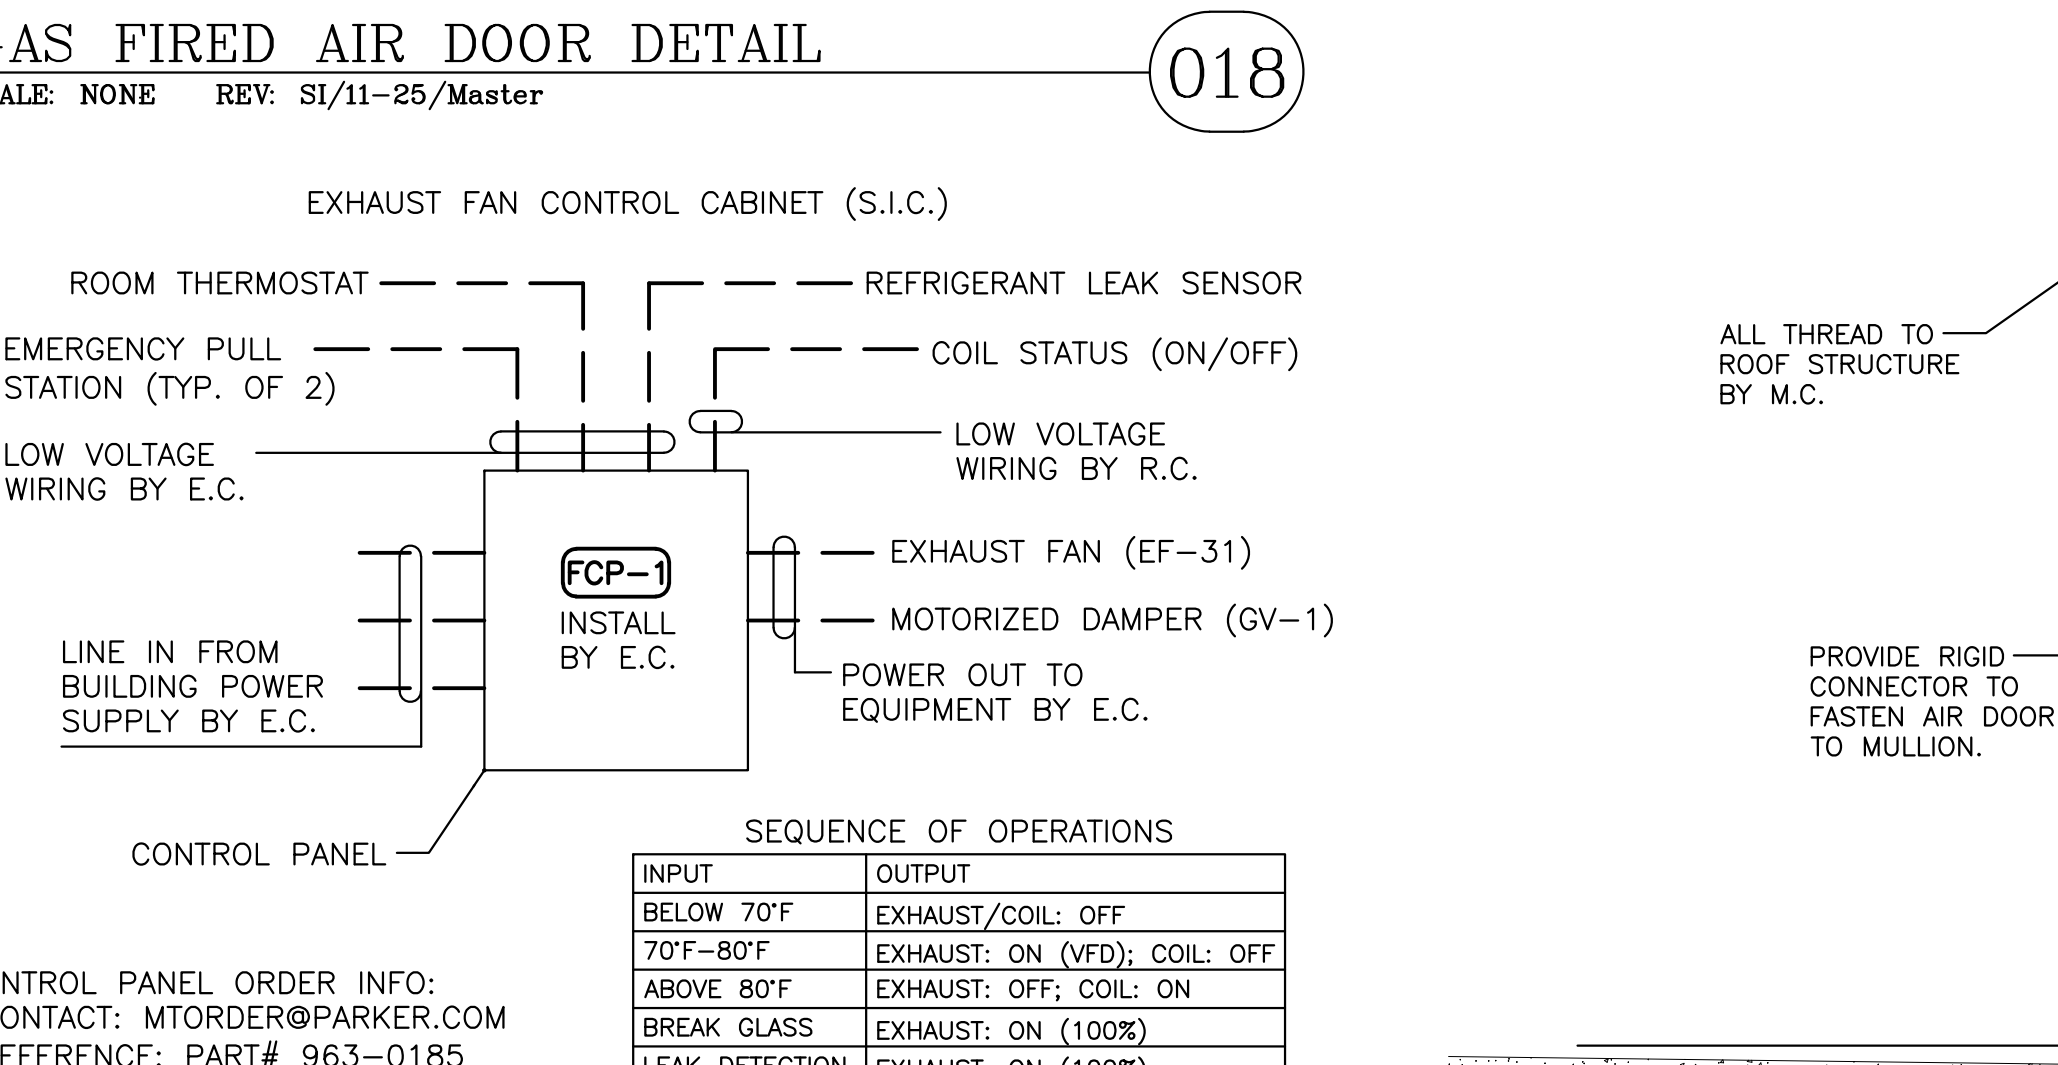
-AS FIRED AIR DOOR DETAIL
ALE: NONE REV: SI/11-25/Master

018

EXHAUST FAN CONTROL CABINET (S.I.C.)

ROOM THERMOSTAT

REFRIGERANT LEAK SENSOR

EMERGENCY PULL STATION (TYP. OF 2)

COIL STATUS (ON/OFF)

LOW VOLTAGE WIRING BY E.C.

LOW VOLTAGE WIRING BY R.C.

FCP-1
INSTALL BY E.C.

EXHAUST FAN (EF-31)

MOTORIZED DAMPER (GV-1)

LINE IN FROM BUILDING POWER SUPPLY BY E.C.

POWER OUT TO EQUIPMENT BY E.C.

CONTROL PANEL

ALL THREAD TO ROOF STRUCTURE BY M.C.

PROVIDE RIGID CONNECTOR TO FASTEN AIR DOOR TO MULLION.

SEQUENCE OF OPERATIONS

| INPUT | OUTPUT |
|---|---|
| BELOW 70°F | EXHAUST/COIL: OFF |
| 70°F-80°F | EXHAUST: ON (VFD); COIL: OFF |
| ABOVE 80°F | EXHAUST: OFF; COIL: ON |
| BREAK GLASS | EXHAUST: ON (100%) |
| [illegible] | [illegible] |

NTROL PANEL ORDER INFO:
ONTACT: MTORDER@PARKER.COM
EFFERENCE: PART# 963-0185